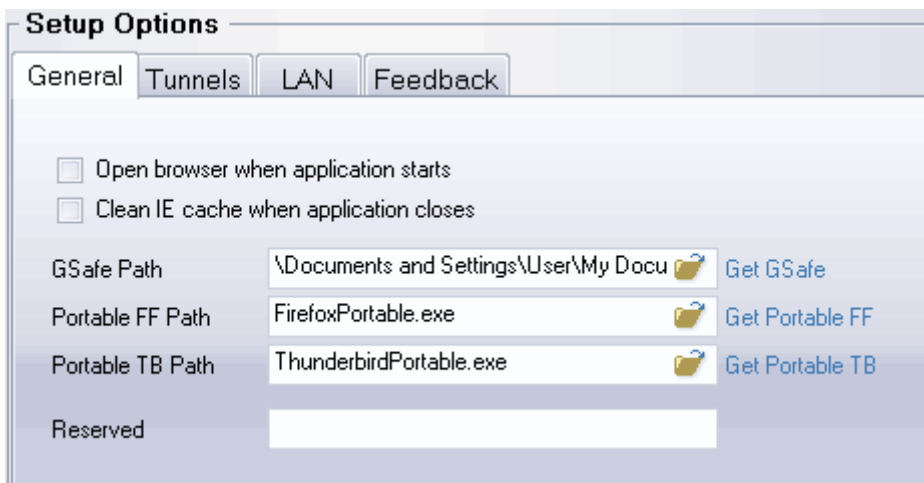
Setup Options

General | Tunnels | LAN | Feedback

Open browser when application starts
Clean IE cache when application closes

GSafe Path \Documents and Settings\User\My Docu Get GSafe
Portable FF Path FirefoxPortable.exe Get Portable FF
Portable TB Path ThunderbirdPortable.exe Get Portable TB

Reserved